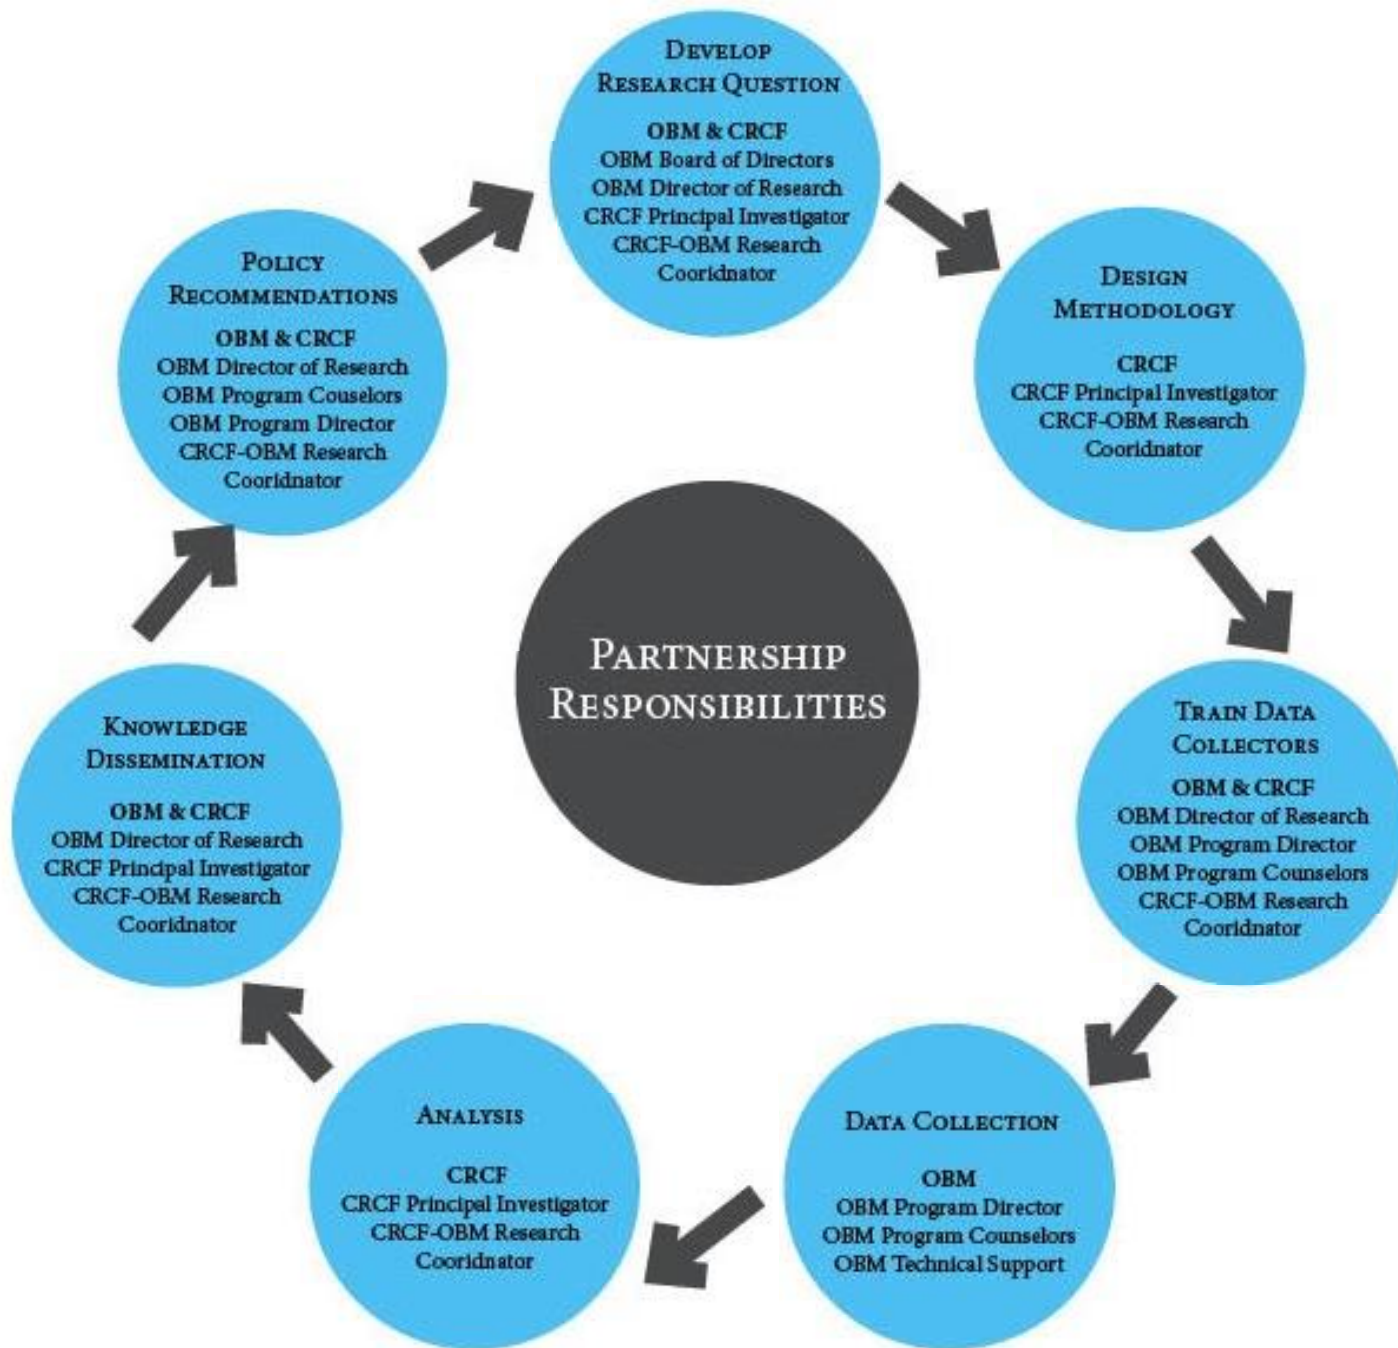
Partnership Responsibilities

Develop Research Question

OBM & CRCF
OBM Board of Directors
OBM Director of Research
CRCF Principal Investigator
CRCF-OBM Research Cooridnator

Design Methodology

CRCF
CRCF Principal Investigator
CRCF-OBM Research Cooridnator

Train Data Collectors

OBM & CRCF
OBM Director of Research
OBM Program Director
OBM Program Counselors
CRCF-OBM Research Cooridnator

Data Collection

OBM
OBM Program Director
OBM Program Counselors
OBM Technical Support

Analysis

CRCF
CRCF Principal Investigator
CRCF-OBM Research Cooridnator

Knowledge Dissemination

OBM & CRCF
OBM Director of Research
CRCF Principal Investigator
CRCF-OBM Research Cooridnator

Policy Recommendations

OBM & CRCF
OBM Director of Research
OBM Program Couselors
OBM Program Director
CRCF-OBM Research Cooridnator